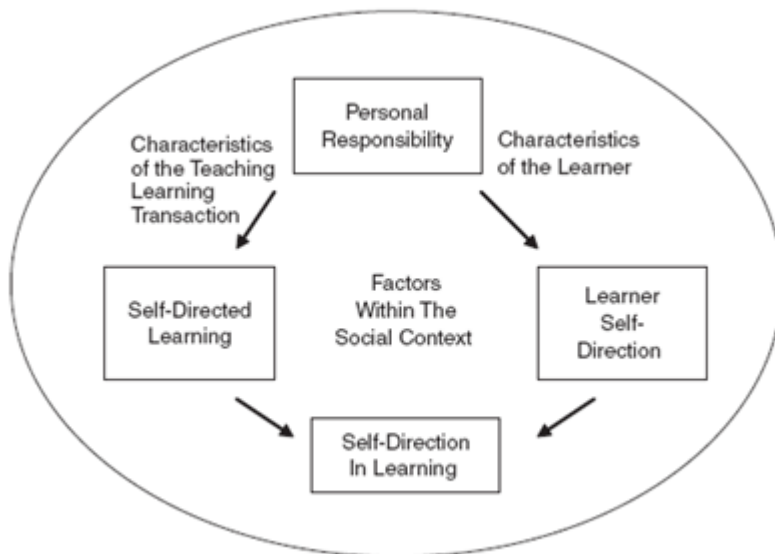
Personal Responsibility

Characteristics of the Teaching Learning Transaction

Characteristics of the Learner

Self-Directed Learning

Factors Within The Social Context

Learner Self-Direction

Self-Direction In Learning